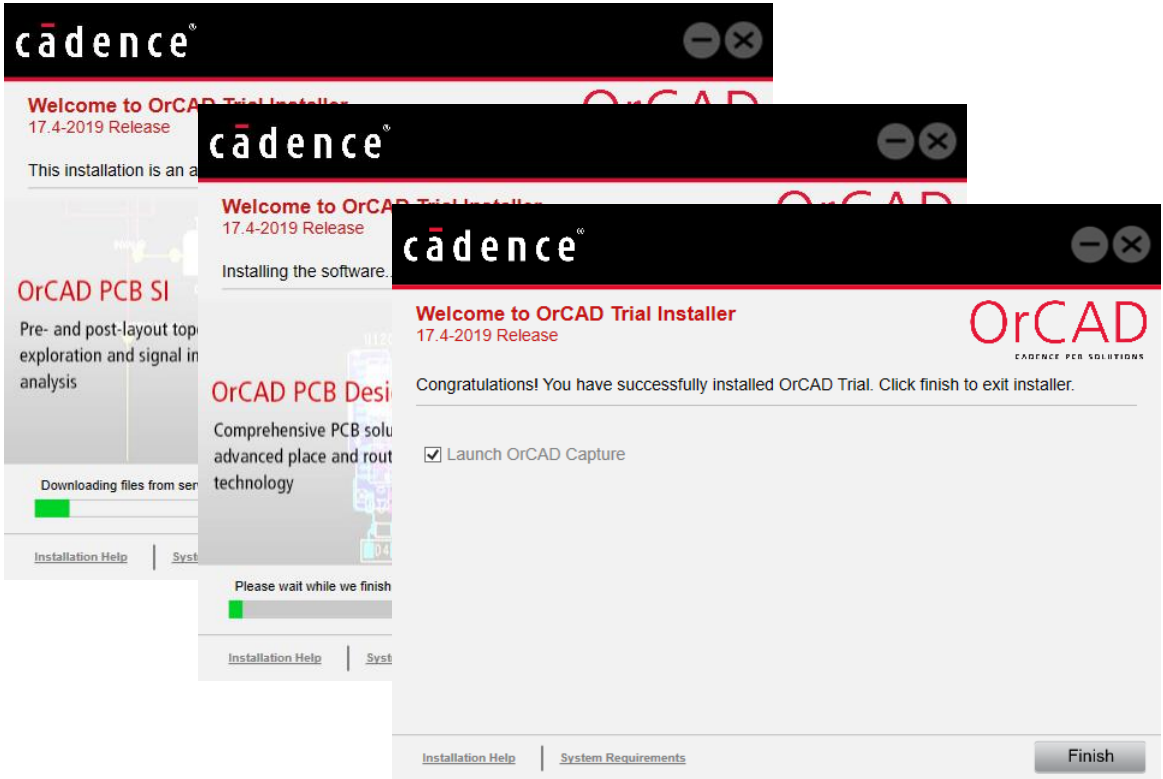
cādence®

Welcome to OrCAD Trial Installer
17.4-2019 Release

OrCAD

This installation is an a

OrCAD PCB SI

Pre- and post-layout top exploration and signal in analysis

Downloading files from ser

Installation Help | Syst

cādence®

Welcome to OrCAD Trial Installer
17.4-2019 Release

OrCAD

Installing the software.

OrCAD PCB Desi

Comprehensive PCB solu advanced place and rout technology

Please wait while we finish

Installation Help | Syst

cādence®

Welcome to OrCAD Trial Installer
17.4-2019 Release

OrCAD
CADENCE PCB SOLUTIONS

Congratulations! You have successfully installed OrCAD Trial. Click finish to exit installer.

☑ Launch OrCAD Capture

Installation Help | System Requirements

Finish